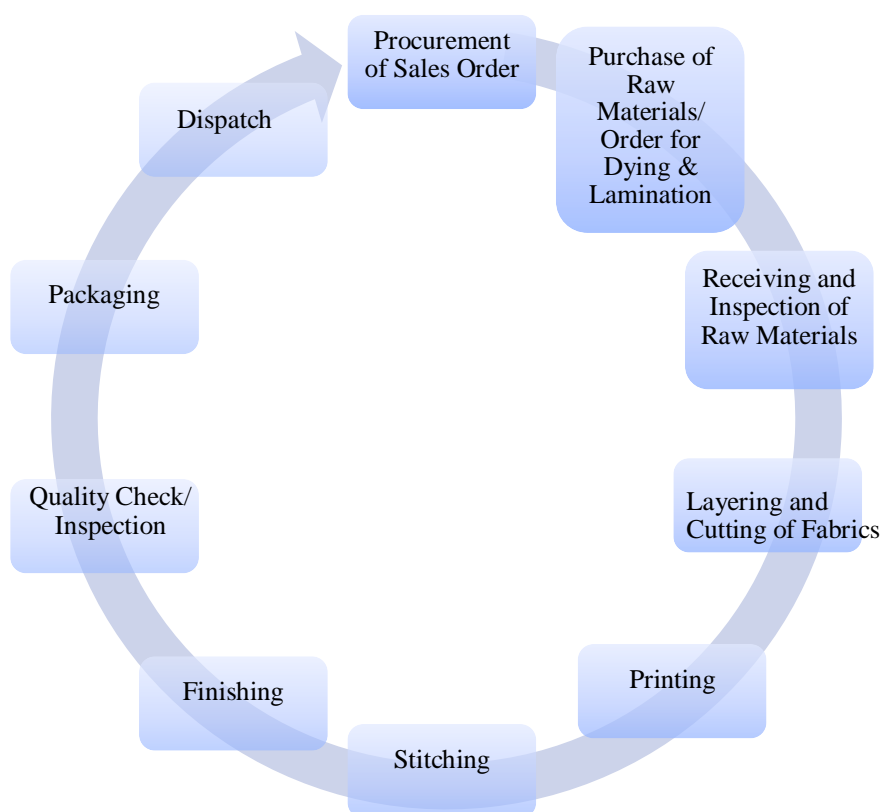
Procurement of Sales Order

Purchase of Raw Materials/ Order for Dying & Lamination

Receiving and Inspection of Raw Materials

Layering and Cutting of Fabrics

Printing

Stitching

Finishing

Quality Check/ Inspection

Packaging

Dispatch